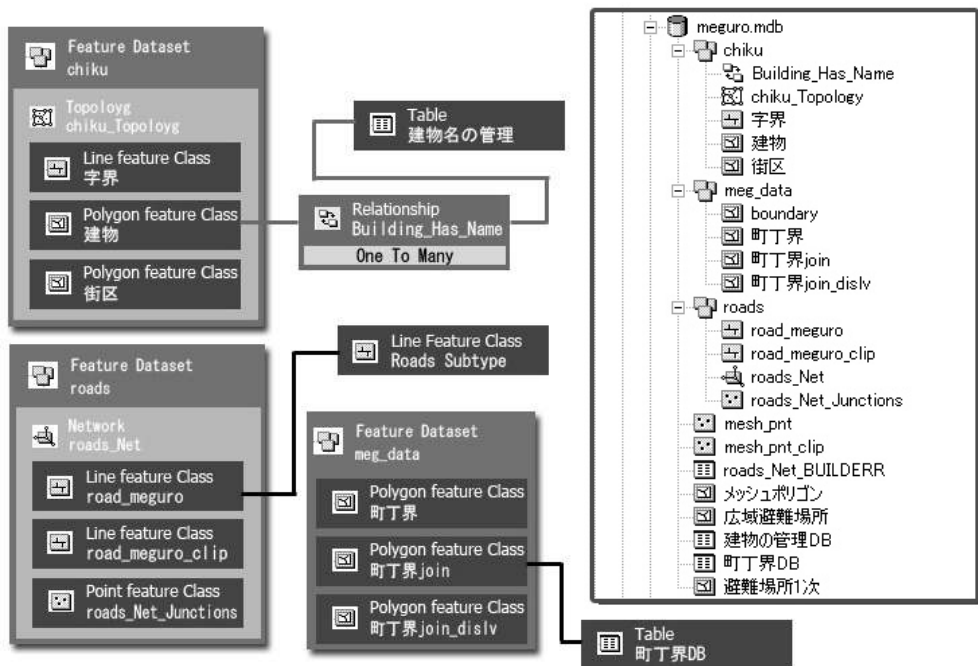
Feature Dataset
chiku

Topoloyg
chiku_Topoloyg

Line feature Class
字界

Polygon feature Class
建物

Polygon feature Class
街区

Table
建物名の管理

Relationship
Building_Has_Name
One To Many

Feature Dataset
roads

Network
roads_Net

Line feature Class
road_meguro

Line feature Class
road_meguro_clip

Point feature Class
roads_Net_Junctions

Line Feature Class
Roads Subtype

Feature Dataset
meg_data

Polygon feature Class
町丁界

Polygon feature Class
町丁界join

Polygon feature Class
町丁界join_dislv

Table
町丁界DB

meguro.mdb
chiku
Building_Has_Name
chiku_Topology
字界
建物
街区
meg_data
boundary
町丁界
町丁界join
町丁界join_dislv
roads
road_meguro
road_meguro_clip
roads_Net
roads_Net_Junctions
mesh_pnt
mesh_pnt_clip
roads_Net_BUILDERR
メッシュポリゴン
広域避難場所
建物の管理DB
町丁界DB
避難場所1次